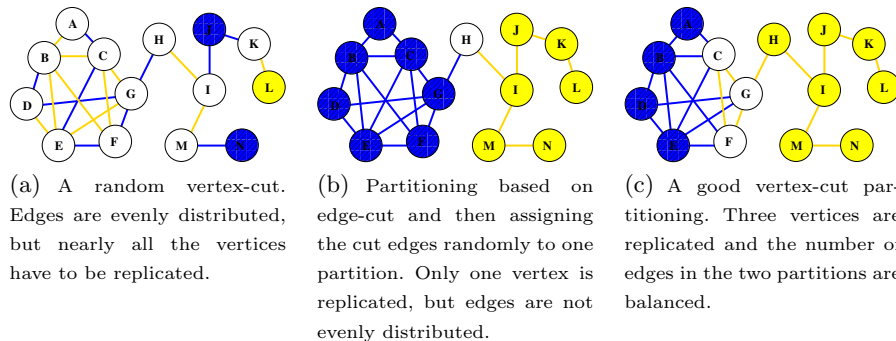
A B C D E F G H I J K L M N

(a) A random vertex-cut. Edges are evenly distributed, but nearly all the vertices have to be replicated.

A B C D E F G H I J K L M N

(b) Partitioning based on edge-cut and then assigning the cut edges randomly to one partition. Only one vertex is replicated, but edges are not evenly distributed.

A B C D E F G H I J K L M N

(c) A good vertex-cut partitioning. Three vertices are replicated and the number of edges in the two partitions are balanced.